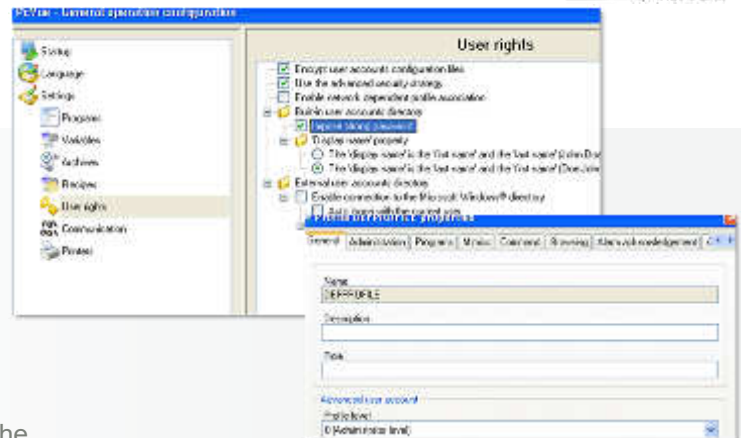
PcVue - General operation configuration

Startup
Language
Settings
Programs
Variables
Archives
Recipes
User rights
Communication
Printers

User rights

Encrypt user accounts configuration files
Use the advanced security strategy
Enable network dependent profile association
Built-in user accounts directory
Improve strong password
'Display name' property
The 'display name' is the 'first name' and the 'last name' (John Doe)
The 'display name' is the 'last name' and the 'first name' (Doe John)
External user accounts directory
Enable connection to the Microsoft Windows® directory
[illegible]

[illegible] properties

General | Administration | Programs | Mimics | Command | Browsing | Alarm acknowledgement | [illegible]

Name
DEFPROFILE
Description

Type

Advanced user account
Profile level
0 (Administrator level)

the